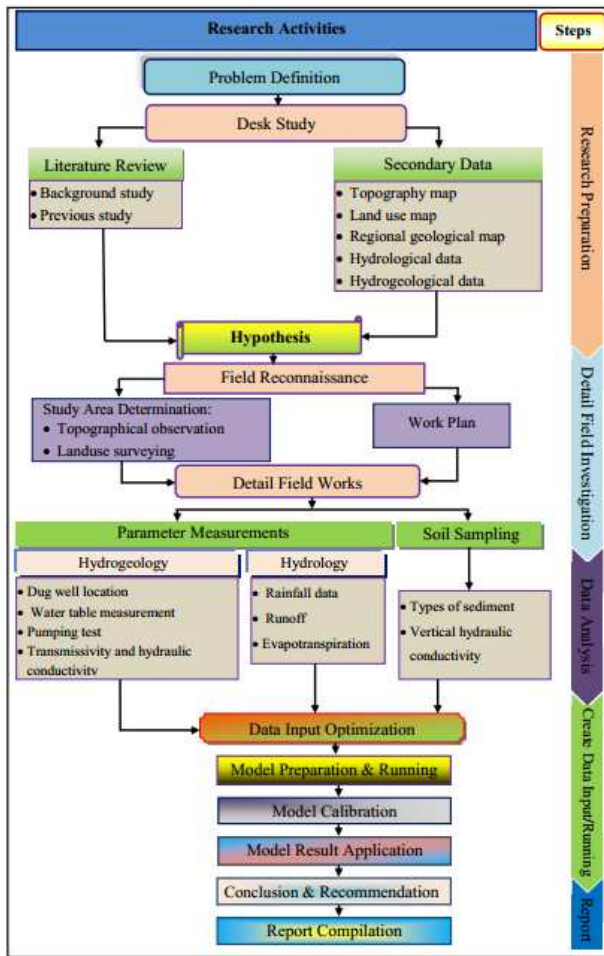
Research Activities

Steps

Problem Definition

Desk Study

Literature Review
• Background study
• Previous study

Secondary Data
• Topography map
• Land use map
• Regional geological map
• Hydrological data
• Hydrogeological data

Hypothesis

Field Reconnaissance

Study Area Determination:
• Topographical observation
• Landuse surveying

Work Plan

Detail Field Works

Parameter Measurements

Hydrogeology
• Dug well location
• Water table measurement
• Pumping test
• Transmissivity and hydraulic conductivity

Hydrology
• Rainfall data
• Runoff
• Evapotranspiration

Soil Sampling
• Types of sediment
• Vertical hydraulic conductivity

Data Input Optimization

Model Preparation & Running

Model Calibration

Model Result Application

Conclusion & Recommendation

Report Compilation

Research Preparation

Detail Field Investigation

Data Analysis

Create Data Input/Running

Report